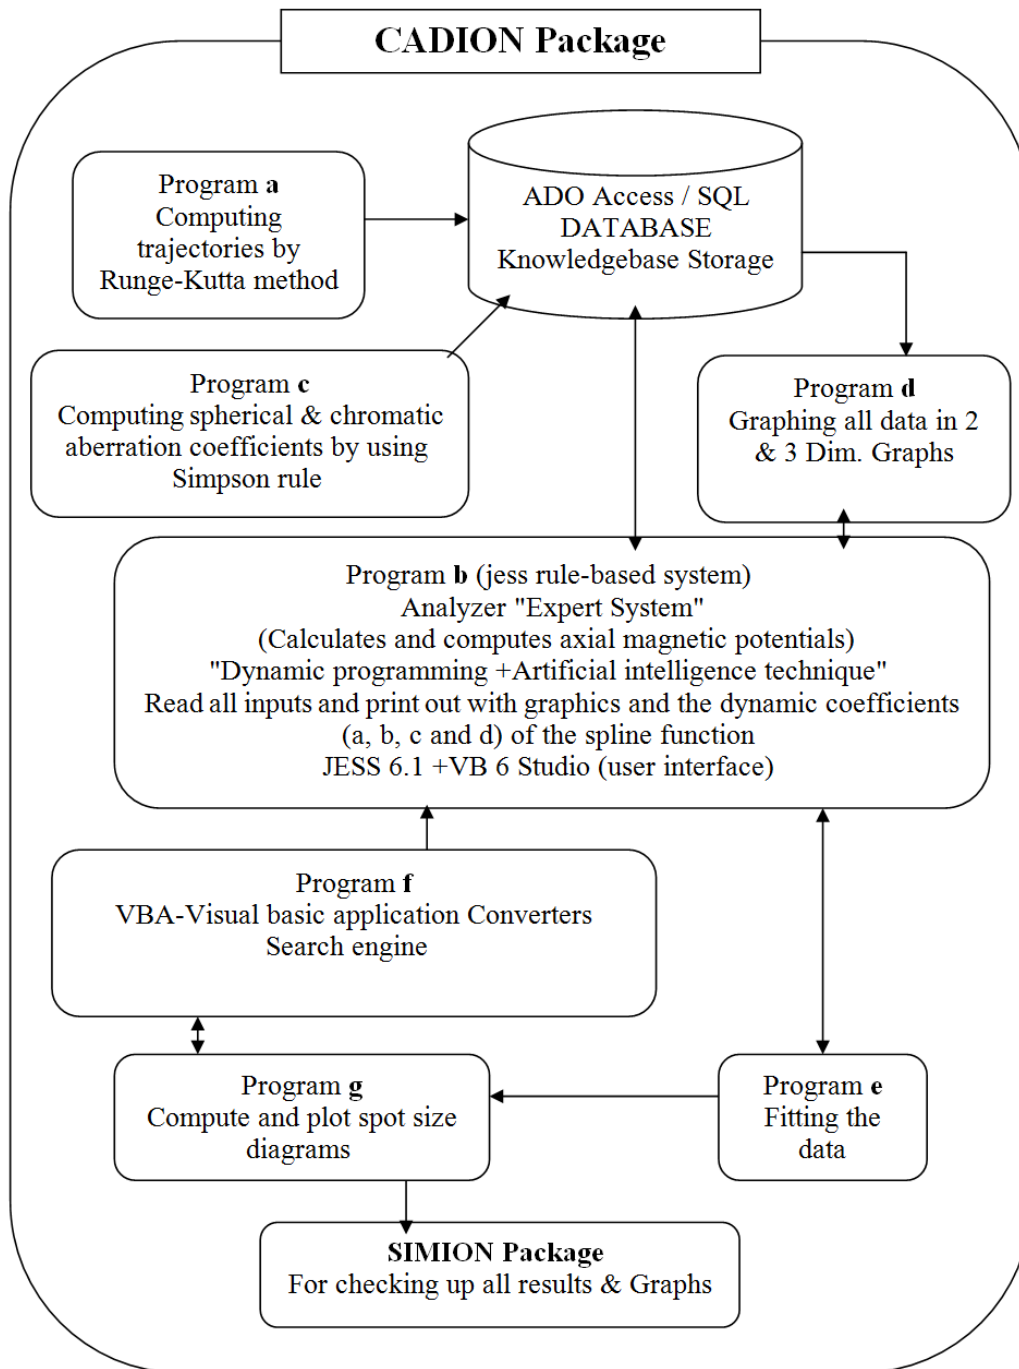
CADION Package

Program a
Computing trajectories by Runge-Kutta method

ADO Access / SQL
DATABASE
Knowledgebase Storage

Program c
Computing spherical & chromatic aberration coefficients by using Simpson rule

Program d
Graphing all data in 2 & 3 Dim. Graphs

Program b (jess rule-based system)
Analyzer "Expert System"
(Calculates and computes axial magnetic potentials)
"Dynamic programming +Artificial intelligence technique"
Read all inputs and print out with graphics and the dynamic coefficients (a, b, c and d) of the spline function
JESS 6.1 +VB 6 Studio (user interface)

Program f
VBA-Visual basic application Converters
Search engine

Program g
Compute and plot spot size diagrams

Program e
Fitting the data

SIMION Package
For checking up all results & Graphs